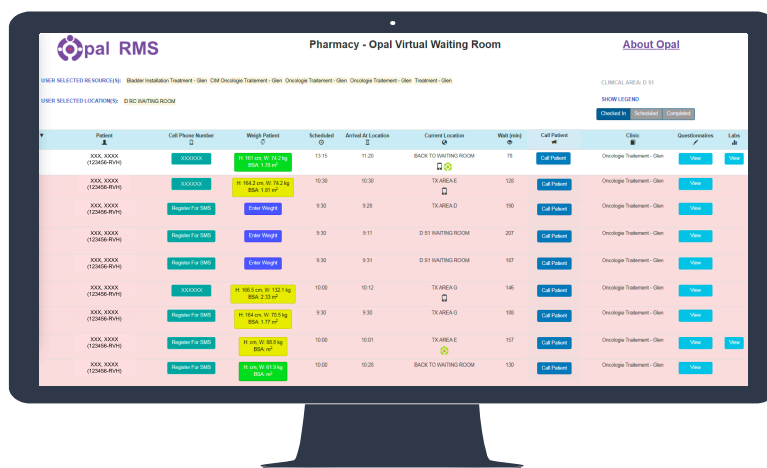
Opal RMS

Pharmacy - Opal Virtual Waiting Room

About Opal

USER SELECTED RESOURCE(S): Bladder Installation Treatment - Glen CIM Oncologie Traitement - Glen Oncologie Traitement - Glen Oncologie Traitement - Glen Treatment - Glen

CLINICAL AREA: D S1

USER SELECTED LOCATION(S): D RC WAITING ROOM

SHOW LEGEND

Checked In | Scheduled | Completed

| Patient | Cell Phone Number | Weigh Patient | Scheduled | Arrival At Location | Current Location | Wait (min) | Call Patient | Clinic | Questionnaires | Labs |
|---|---|---|---|---|---|---|---|---|---|---|
| XXX, XXXX (123456-RVH) | XXXXXX | H: 161 cm, W: 74.2 kg BSA: 1.78 m² | 13:15 | 11:20 | BACK TO WAITING ROOM | 78 | Call Patient | Oncologie Traitement - Glen | View | View |
| XXX, XXXX (123456-RVH) | XXXXXX | H: 164.2 cm, W: 74.2 kg BSA: 1.81 m² | 10:30 | 10:30 | TX AREA E | 128 | Call Patient | Oncologie Traitement - Glen | View | |
| XXX, XXXX (123456-RVH) | Register For SMS | Enter Weight | 9:30 | 9:28 | TX AREA D | 190 | Call Patient | Oncologie Traitement - Glen | View | |
| XXX, XXXX (123456-RVH) | Register For SMS | Enter Weight | 9:30 | 9:11 | D S1 WAITING ROOM | 207 | Call Patient | Oncologie Traitement - Glen | View | |
| XXX, XXXX (123456-RVH) | Register For SMS | Enter Weight | 9:30 | 9:31 | D S1 WAITING ROOM | 187 | Call Patient | Oncologie Traitement - Glen | View | |
| XXX, XXXX (123456-RVH) | XXXXXX | H: 166.5 cm, W: 132.1 kg BSA: 2.33 m² | 10:00 | 10:12 | TX AREA G | 146 | Call Patient | Oncologie Traitement - Glen | View | |
| XXX, XXXX (123456-RVH) | Register For SMS | H: 164.5 cm, W: 70.5 kg BSA: 1.77 m² | 9:30 | 9:30 | TX AREA G | 188 | Call Patient | Oncologie Traitement - Glen | View | |
| XXX, XXXX (123456-RVH) | Register For SMS | H: cm, W: 88.6 kg BSA: m² | 10:00 | 10:01 | TX AREA E | 157 | Call Patient | Oncologie Traitement - Glen | View | View |
| XXX, XXXX (123456-RVH) | Register For SMS | H: cm, W: 61.9 kg BSA: m² | 10:00 | 10:28 | BACK TO WAITING ROOM | 130 | Call Patient | Oncologie Traitement - Glen | View | |